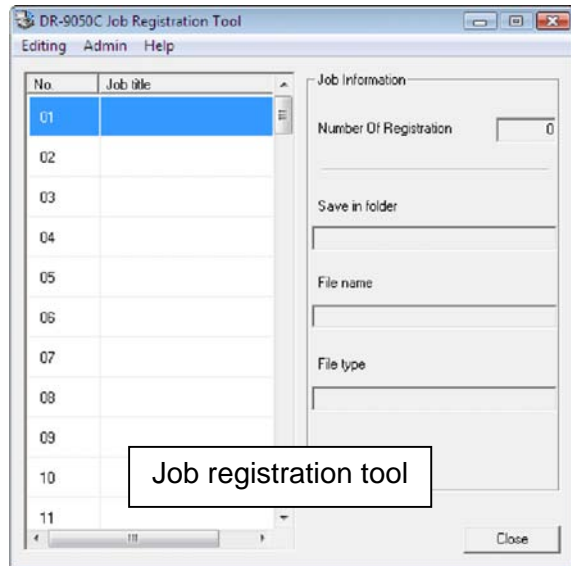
DR-9050C Job Registration Tool

Editing Admin Help

| No. | Job title |
|---|---|
| 01 | |
| 02 | |
| 03 | |
| 04 | |
| 05 | |
| 06 | |
| 07 | |
| 08 | |
| 09 | |
| 10 | |
| 11 | |

Job Information

Number Of Registration 0

Save in folder

File name

File type

Job registration tool

Close